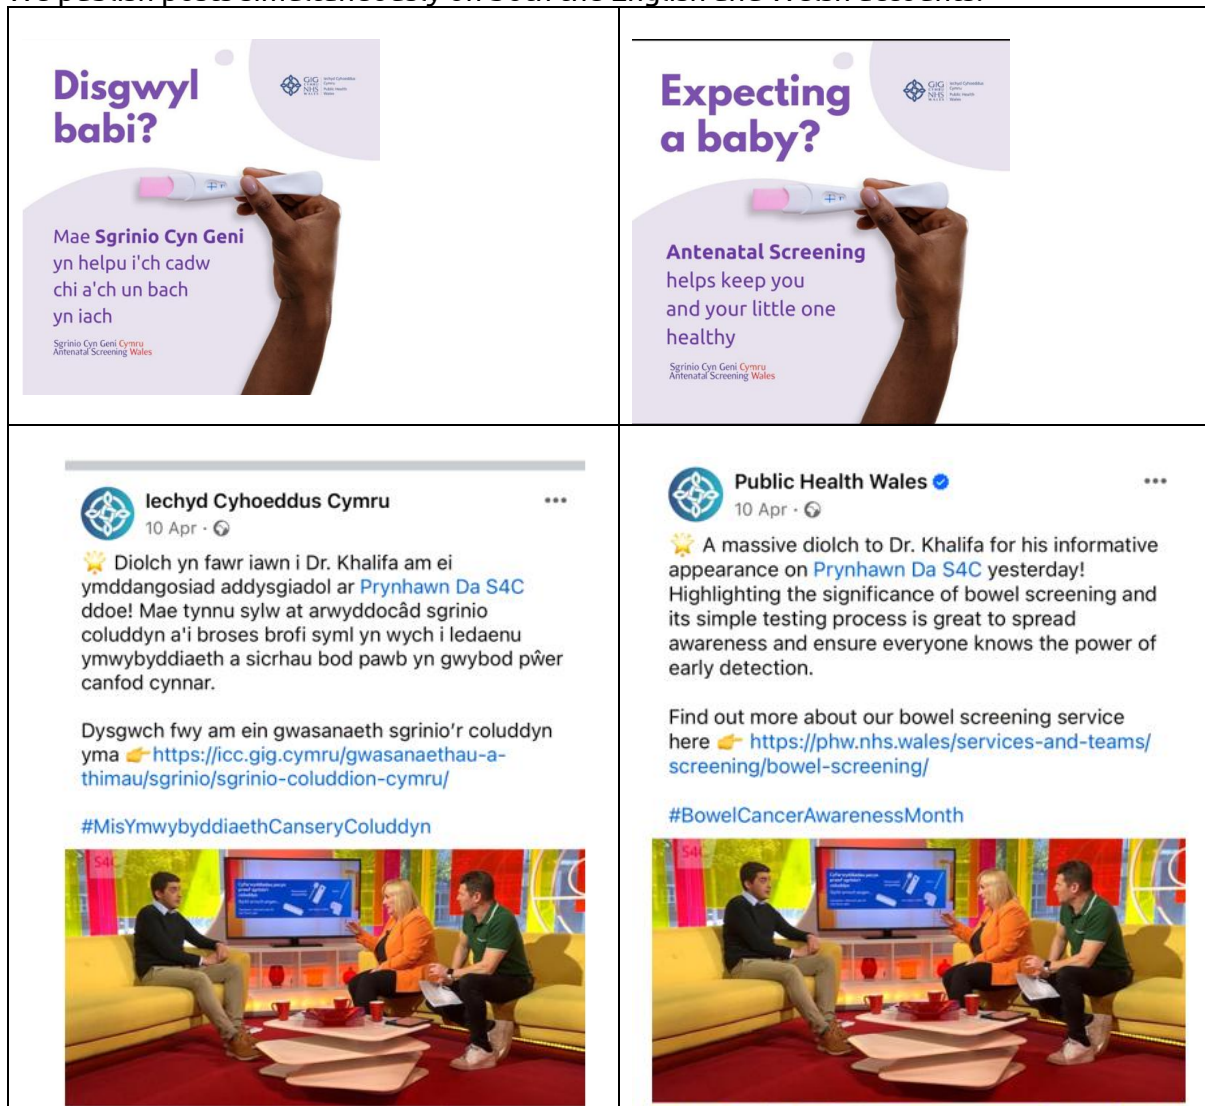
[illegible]

| | |
|---|---|
| Disgwyl babi? GIG Cymru NHS Wales Mae **Sgrinio Cyn Geni** yn helpu i'ch cadw chi a'ch un bach yn iach Sgrinio Cyn Geni Cymru Antenatal Screening Wales | Expecting a baby? GIG Cymru NHS Wales **Antenatal Screening** helps keep you and your little one healthy Sgrinio Cyn Geni Cymru Antenatal Screening Wales |
| Iechyd Cyhoeddus Cymru ••• 10 Apr · 🌐 🌟 Diolch yn fawr iawn i Dr. Khalifa am ei ymddangosiad addysgiadol ar Prynhawn Da S4C ddoe! Mae tynnu sylw at arwyddocâd sgrinio coluddyn a'i broses brofi syml yn wych i ledaenu ymwybyddiaeth a sicrhau bod pawb yn gwybod pŵer canfod cynnar. Dysgwch fwy am ein gwasanaeth sgrinio'r coluddyn yma 👉 https://icc.gig.cymru/gwasanaethau-a-thimau/sgrinio/sgrinio-coluddion-cymru/ #MisYmwybyddiaethCanseryColuddyn | Public Health Wales ••• 10 Apr · 🌐 🌟 A massive diolch to Dr. Khalifa for his informative appearance on Prynhawn Da S4C yesterday! Highlighting the significance of bowel screening and its simple testing process is great to spread awareness and ensure everyone knows the power of early detection. Find out more about our bowel screening service here 👉 https://phw.nhs.wales/services-and-teams/screening/bowel-screening/ #BowelCancerAwarenessMonth |